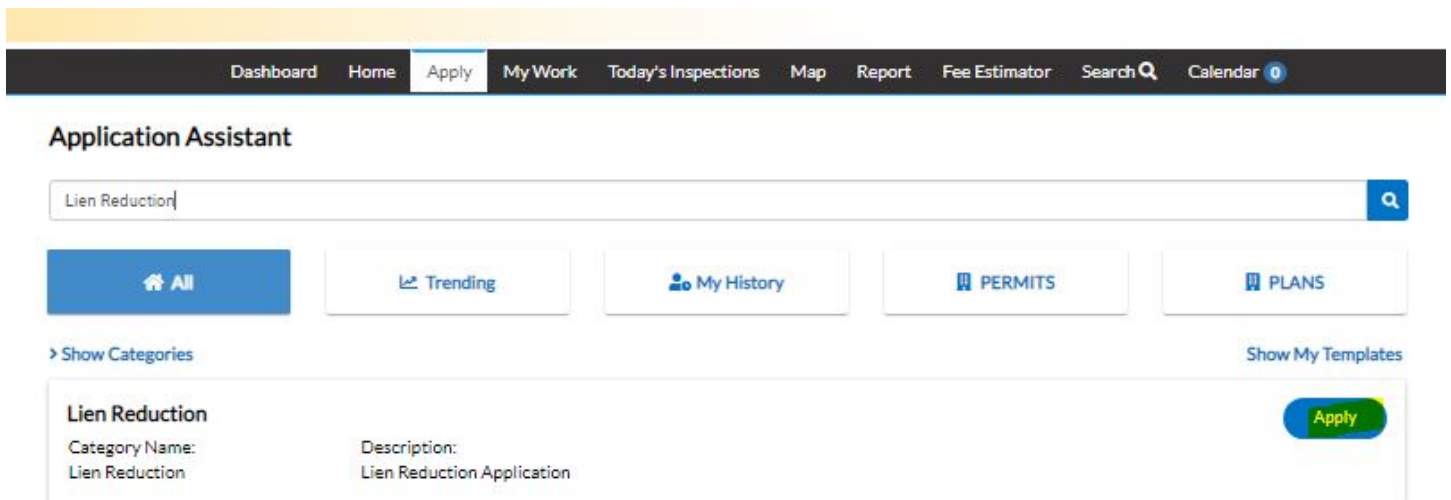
Dashboard Home Apply My Work Today's Inspections Map Report Fee Estimator Search Calendar 0

Application Assistant

Lien Reduction

All

Trending

My History

PERMITS

PLANS

> Show Categories

Show My Templates

Lien Reduction

Apply

Category Name:
Lien Reduction

Description:
Lien Reduction Application